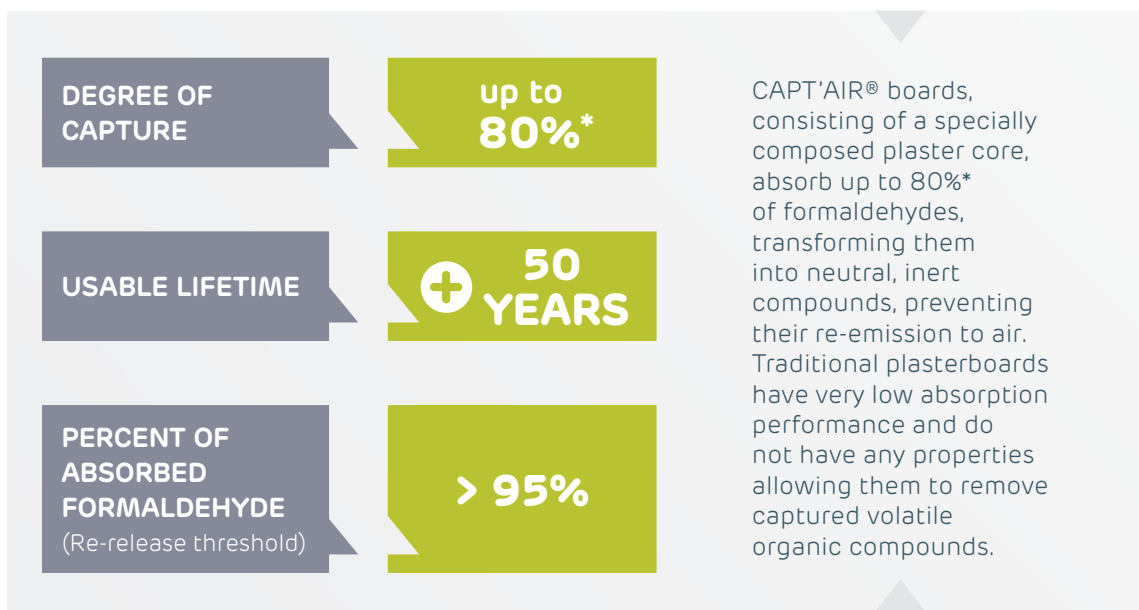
DEGREE OF CAPTURE

up to 80%*

USABLE LIFETIME

+ 50 YEARS

PERCENT OF ABSORBED FORMALDEHYDE
(Re-release threshold)

> 95%

CAPT'AIR® boards, consisting of a specially composed plaster core, absorb up to 80%* of formaldehydes, transforming them into neutral, inert compounds, preventing their re-emission to air. Traditional plasterboards have very low absorption performance and do not have any properties allowing them to remove captured volatile organic compounds.